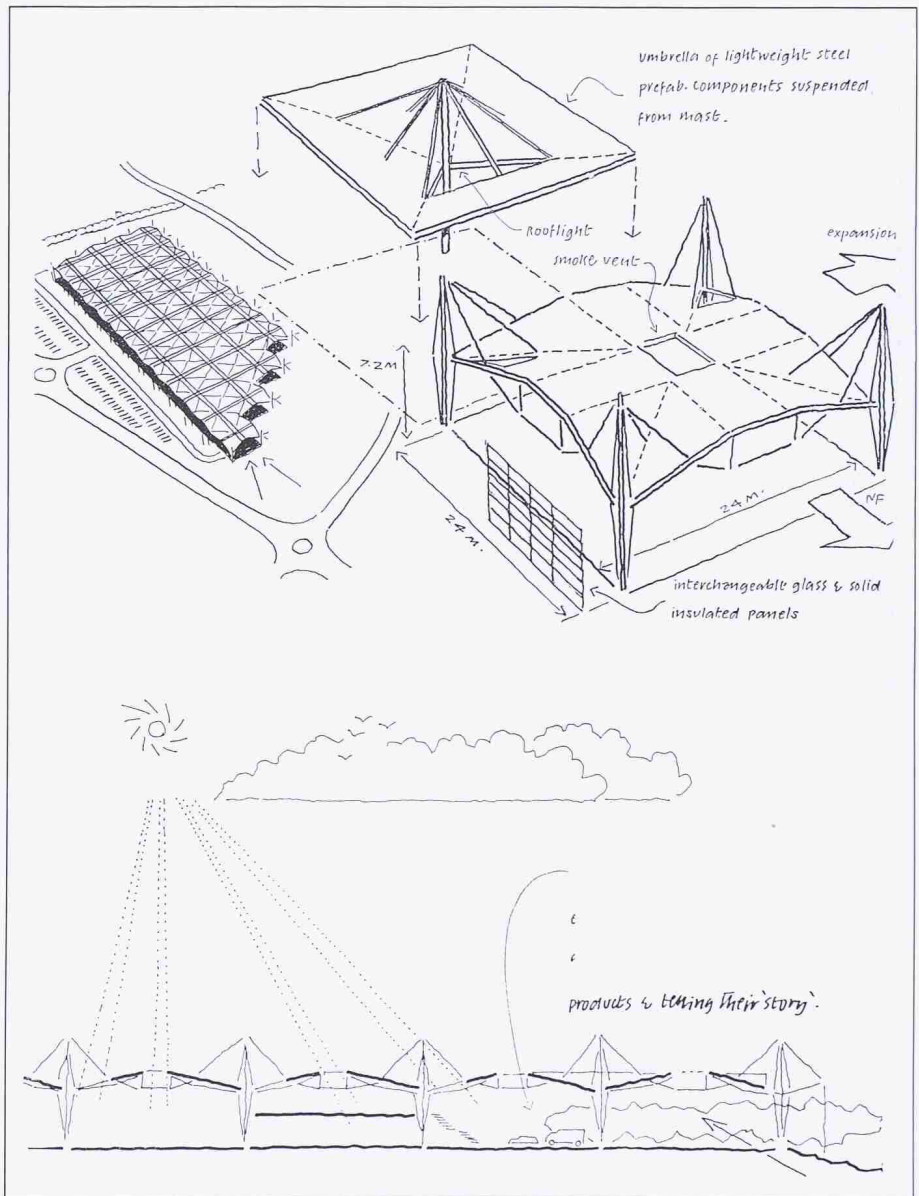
Umbrella of lightweight steel prefab. components suspended from mast.

Rooflight

expansion

smoke vent

7.2M

24M.

24M.

NF

interchangeable glass & solid insulated panels

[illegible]

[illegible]

products & telling their 'story'.